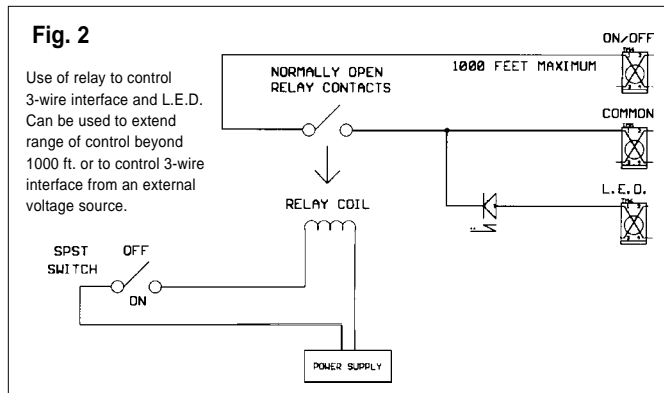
Fig. 2

Use of relay to control 3-wire interface and L.E.D. Can be used to extend range of control beyond 1000 ft. or to control 3-wire interface from an external voltage source.

NORMALLY OPEN RELAY CONTACTS

1000 FEET MAXIMUM

ON/OFF

COMMON

L.E.D.

RELAY COIL

SPST SWITCH

OFF

ON

POWER SUPPLY